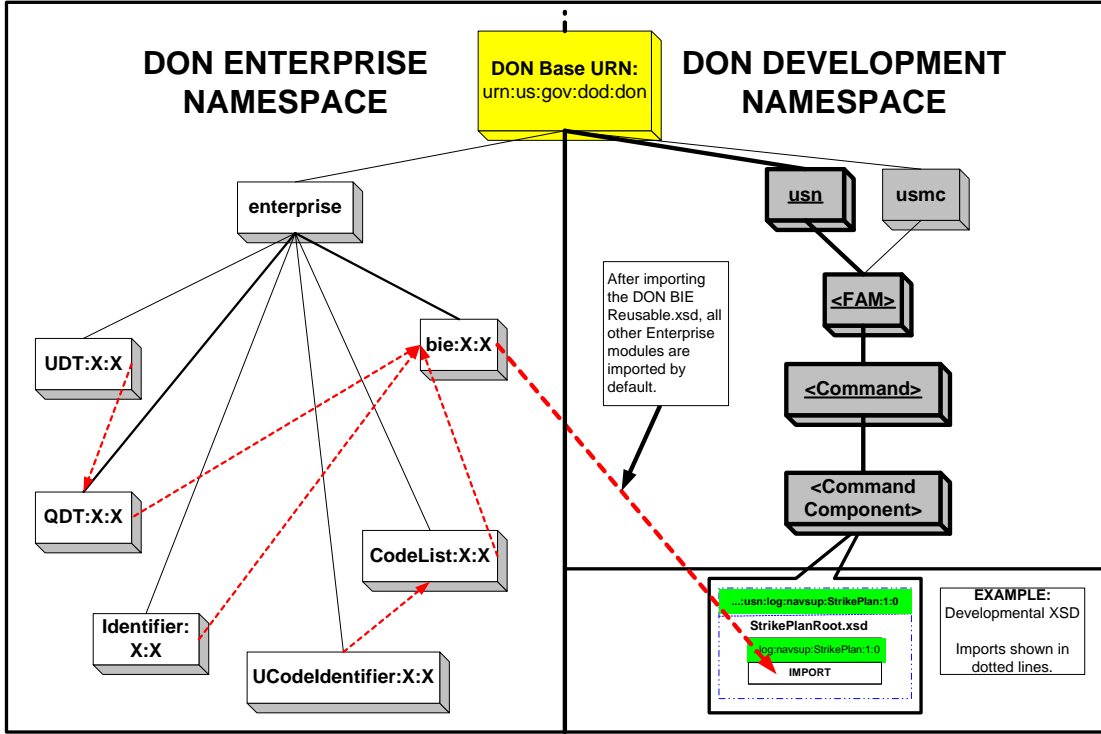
DON ENTERPRISE NAMESPACE

DON Base URN:
urn:us:gov:dod:don

DON DEVELOPMENT NAMESPACE

enterprise

usn

usmc

After importing the DON BIE Reusable.xsd, all other Enterprise modules are imported by default.

<FAM>

UDT:X:X

bie:X:X

<Command>

QDT:X:X

<Command Component>

CodeList:X:X

Identifier: X:X

UCodeIdentifier:X:X

...:usn:log:navsup:StrikePlan:1:0

StrikePlanRoot.xsd

...log:navsup:StrikePlan:1:0

IMPORT

EXAMPLE:
Developmental XSD

Imports shown in dotted lines.